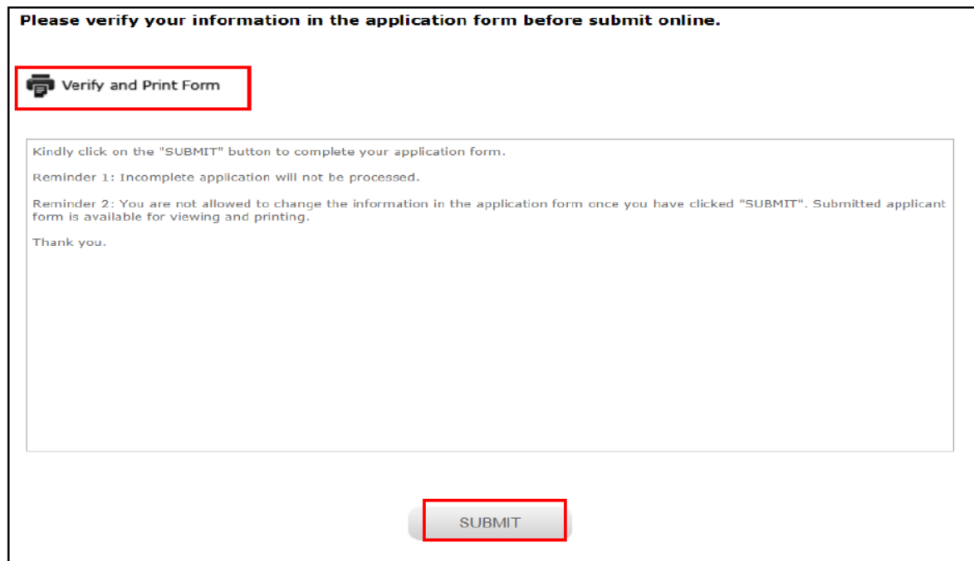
Please verify your information in the application form before submit online.

Verify and Print Form

Kindly click on the "SUBMIT" button to complete your application form.

Reminder 1: Incomplete application will not be processed.

Reminder 2: You are not allowed to change the information in the application form once you have clicked "SUBMIT". Submitted applicant form is available for viewing and printing.

Thank you.

SUBMIT